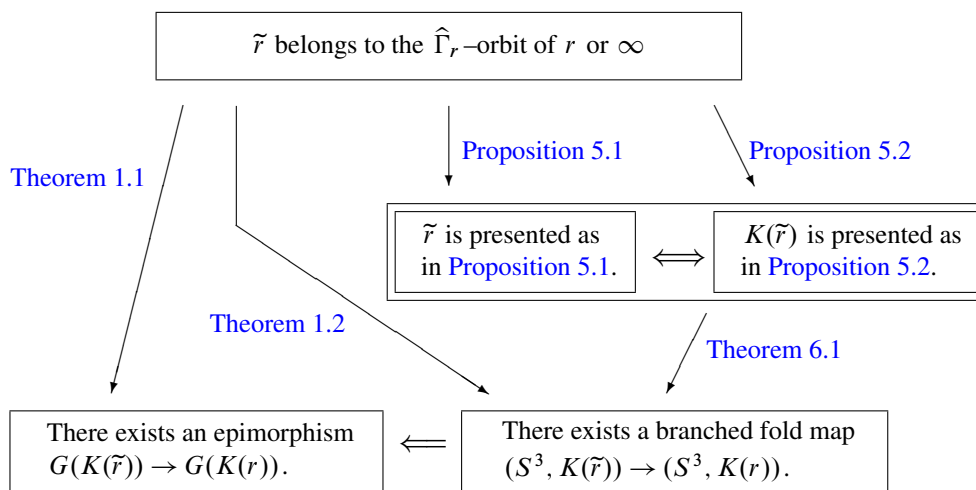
$\widetilde{r}$ belongs to the $\widehat{\Gamma}_r$–orbit of $r$ or $\infty$

Theorem 1.1

Proposition 5.1

Proposition 5.2

$\widetilde{r}$ is presented as in Proposition 5.1.

$\Longleftrightarrow$

$K(\widetilde{r})$ is presented as in Proposition 5.2.

Theorem 1.2

Theorem 6.1

There exists an epimorphism $G(K(\widetilde{r})) \to G(K(r))$.

$\Longleftarrow$

There exists a branched fold map $(S^3, K(\widetilde{r})) \to (S^3, K(r))$.